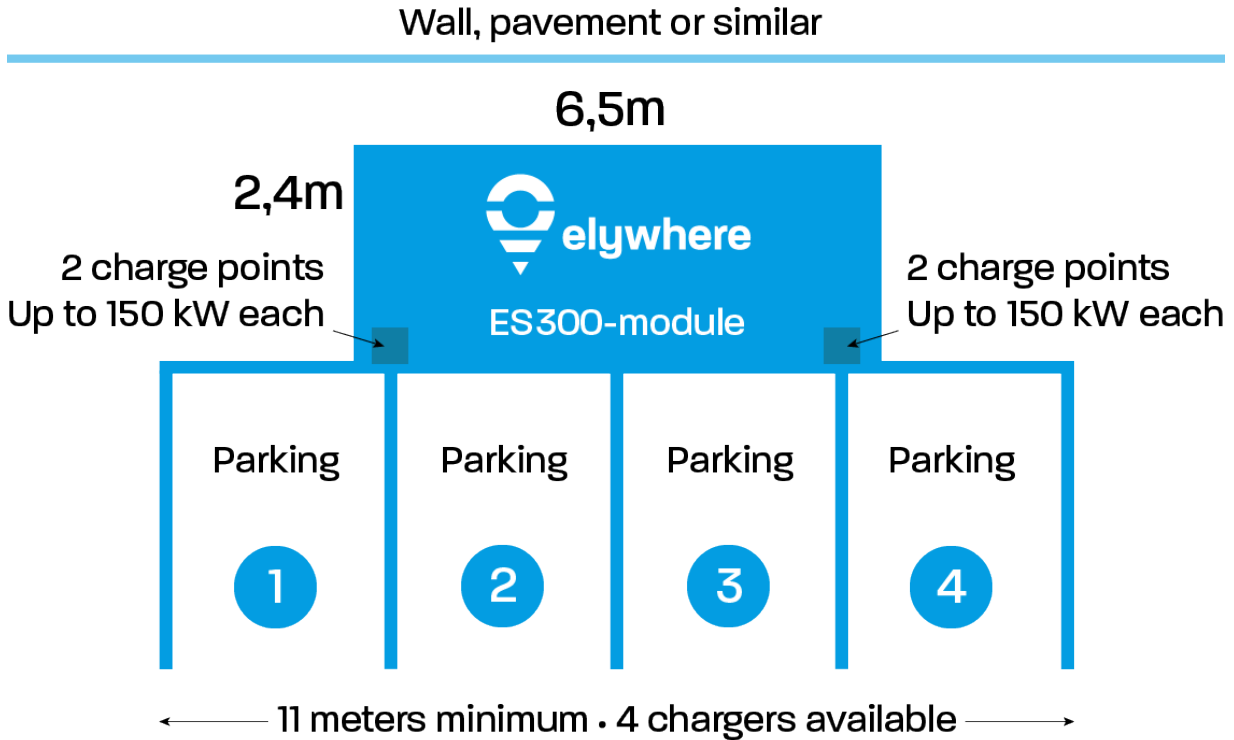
Wall, pavement or similar

6,5m

2,4m

elywhere

ES300-module

2 charge points
Up to 150 kW each

2 charge points
Up to 150 kW each

Parking

1

Parking

2

Parking

3

Parking

4

11 meters minimum • 4 chargers available